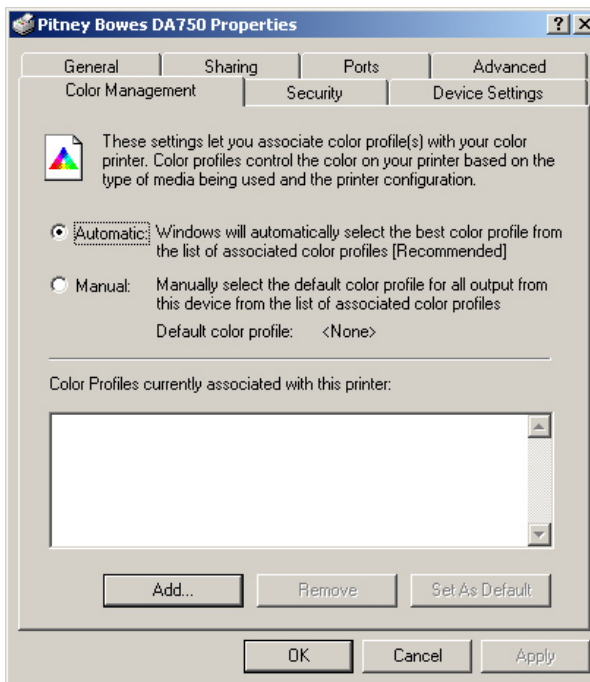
Pitney Bowes DA750 Properties

?

General | Sharing | Ports | Advanced

Color Management | Security | Device Settings

These settings let you associate color profile(s) with your color printer. Color profiles control the color on your printer based on the type of media being used and the printer configuration.

Automatic: Windows will automatically select the best color profile from the list of associated color profiles [Recommended]

Manual: Manually select the default color profile for all output from this device from the list of associated color profiles

Default color profile: <None>

Color Profiles currently associated with this printer:

Add... | Remove | Set As Default

OK | Cancel | Apply